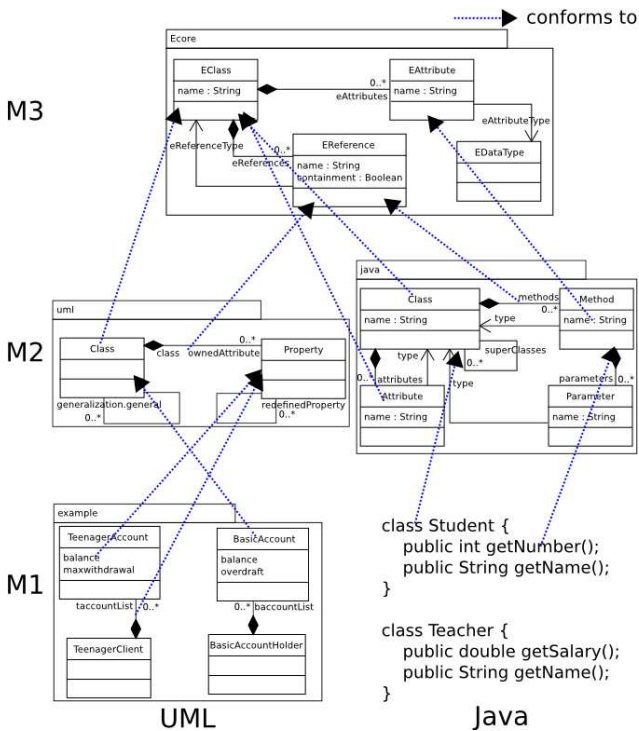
conforms to

Ecore

EClass
name : String

0..*
eAttributes

EAttribute
name : String

eAttributeType

EDataType

eReferenceType
0..*
eReferences

EReference
name : String
containment : Boolean

M3

java

Class
name : String

methods
0..*

Method
name : String

type

superClasses
0..*

type

0..*
attributes

Attribute
name : String

type

parameters
0..*

Parameter
name : String

uml

Class

class
0..*
ownedAttribute

Property

generalization.general
0..*

redefinedProperty
0..*

M2

example

TeenagerAccount
balance
maxwithdrawal

taccountList
0..*

TeenagerClient

BasicAccount
balance
overdraft

0..*
baccountList

BasicAccountHolder

M1

class Student {
public int getNumber();
public String getName();
}

class Teacher {
public double getSalary();
public String getName();
}

UML

Java